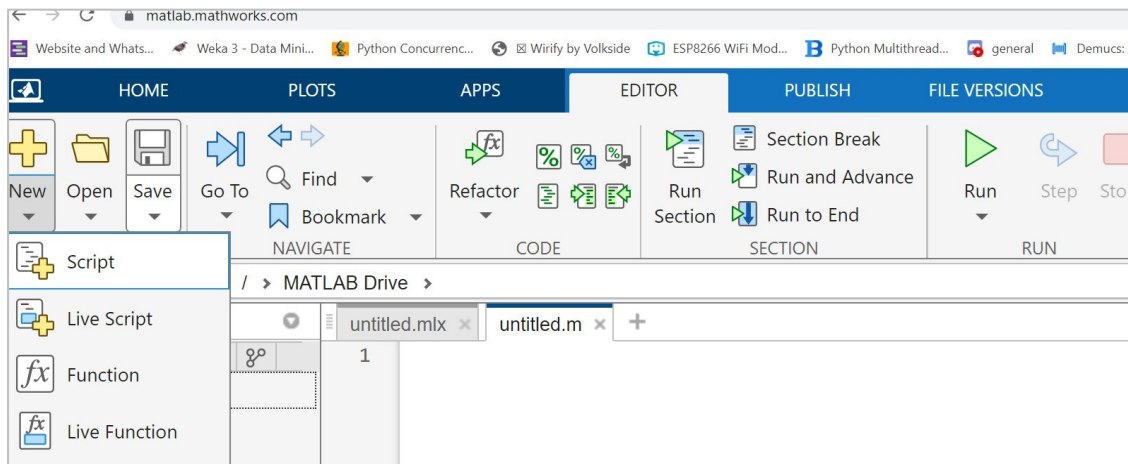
matlab.mathworks.com

Website and Whats... Weka 3 - Data Mini... Python Concurrenc... ⊠ Wirify by Volkside ESP8266 WiFi Mod... Python Multithread... general Demucs:

HOME PLOTS APPS EDITOR PUBLISH FILE VERSIONS

New Open Save Go To Find Bookmark Refactor Run Section Section Break Run and Advance Run to End Run Step Sto

NAVIGATE CODE SECTION RUN

Script

Live Script

Function

Live Function

/ > MATLAB Drive >

untitled.mlx × untitled.m × +

1